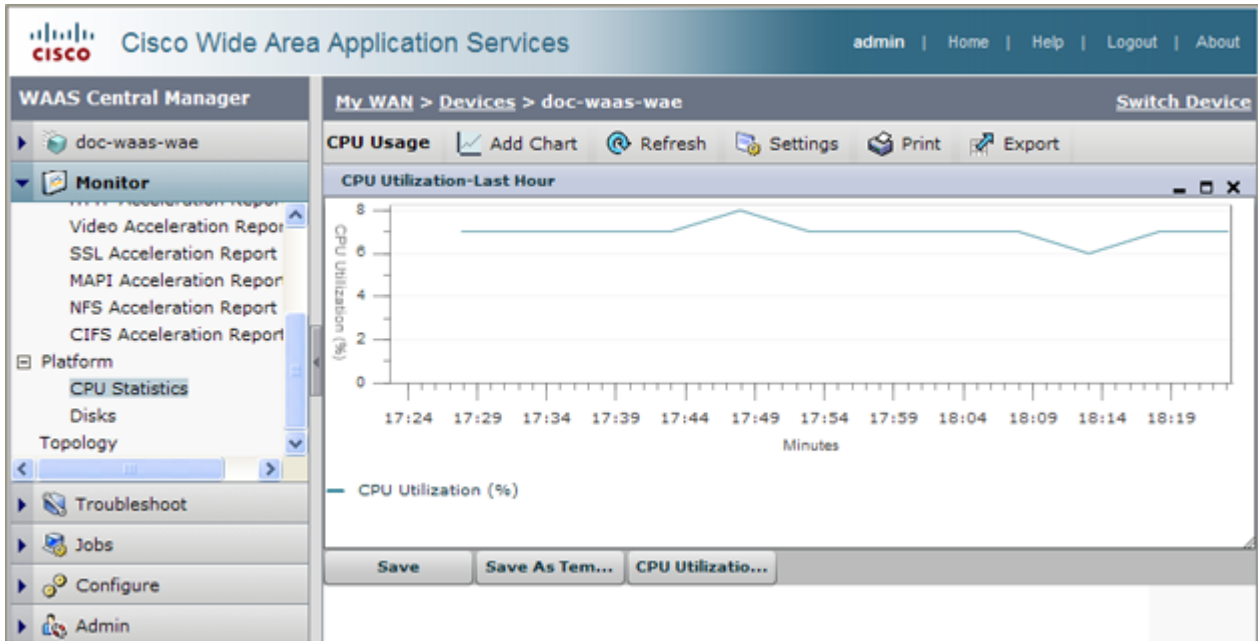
cisco Cisco Wide Area Application Services

admin | Home | Help | Logout | About

WAAS Central Manager

doc-waas-wae

Monitor

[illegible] Acceleration Report
Video Acceleration Repor
SSL Acceleration Report
MAPI Acceleration Repor
NFS Acceleration Report
CIFS Acceleration Report
Platform
CPU Statistics
Disks
Topology

Troubleshoot

Jobs

Configure

Admin

My WAN > Devices > doc-waas-wae

Switch Device

CPU Usage | Add Chart | Refresh | Settings | Print | Export

CPU Utilization-Last Hour

CPU Utilization (%)

8
6
4
2
0

17:24 17:29 17:34 17:39 17:44 17:49 17:54 17:59 18:04 18:09 18:14 18:19

Minutes

CPU Utilization (%)

Save | Save As Tem... | CPU Utilizatio...